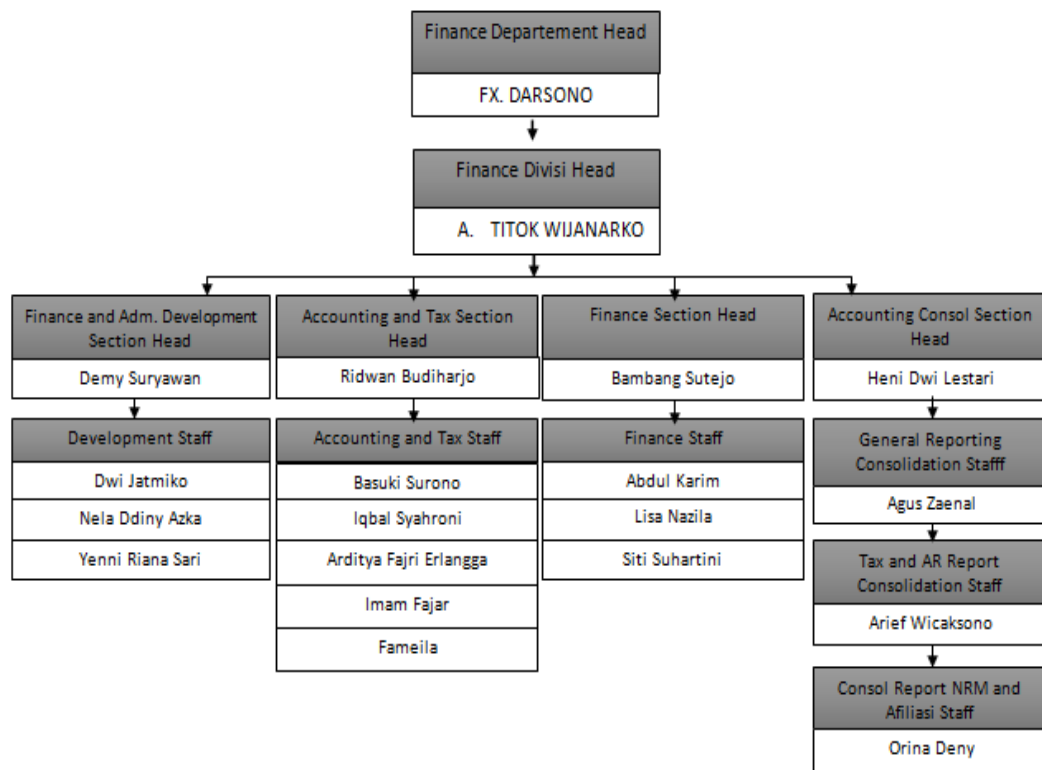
Finance Departement Head

FX. DARSONO

Finance Divisi Head

A. TITOK WIJANARKO

Finance and Adm. Development Section Head

Demy Suryawan

Development Staff

Dwi Jatmiko

Nela Ddiny Azka

Yenni Riana Sari

Accounting and Tax Section Head

Ridwan Budiharjo

Accounting and Tax Staff

Basuki Surono

Iqbal Syahroni

Arditya Fajri Erlangga

Imam Fajar

Fameila

Finance Section Head

Bambang Sutejo

Finance Staff

Abdul Karim

Lisa Nazila

Siti Suhartini

Accounting Consol Section Head

Heni Dwi Lestari

General Reporting Consolidation Stafff

Agus Zaenal

Tax and AR Report Consolidation Staff

Arief Wicaksono

Consol Report NRM and Afiliasi Staff

Orina Deny